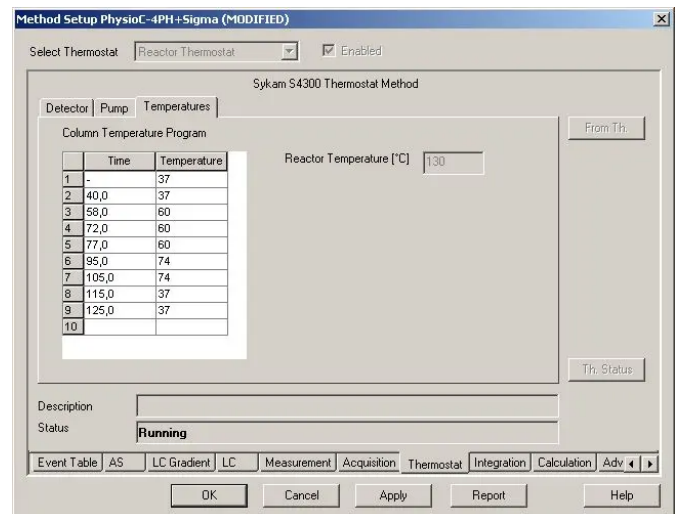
Method Setup PhysioC-4PH+Sigma (MODIFIED)

Select Thermostat Reactor Thermostat Enabled

Sykam S4300 Thermostat Method

Detector Pump Temperatures

Column Temperature Program

| | Time | Temperature |
|---|---|---|
| 1 | - | 37 |
| 2 | 40,0 | 37 |
| 3 | 58,0 | 60 |
| 4 | 72,0 | 60 |
| 5 | 77,0 | 60 |
| 6 | 95,0 | 74 |
| 7 | 105,0 | 74 |
| 8 | 115,0 | 37 |
| 9 | 125,0 | 37 |
| 10 | | |

Reactor Temperature [°C] 130

From Th.

Th. Status

Description

Status Running

Event Table AS LC Gradient LC Measurement Acquisition Thermostat Integration Calculation Adv

OK Cancel Apply Report Help